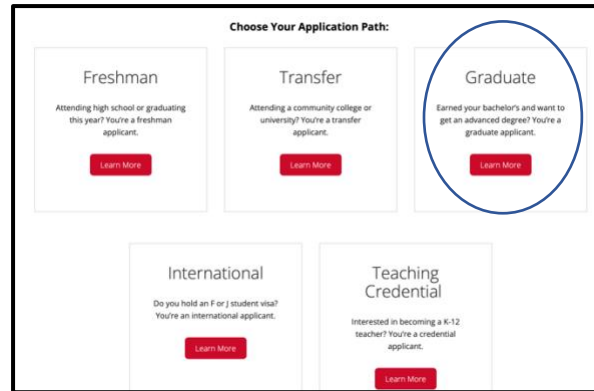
Choose Your Application Path:

Freshman

Attending high school or graduating this year? You're a freshman applicant.

Learn More

Transfer

Attending a community college or university? You're a transfer applicant.

Learn More

Graduate

Earned your bachelor's and want to get an advanced degree? You're a graduate applicant.

Learn More

International

Do you hold an F or J student visa? You're an international applicant.

Learn More

Teaching Credential

Interested in becoming a K-12 teacher? You're a credential applicant.

Learn More